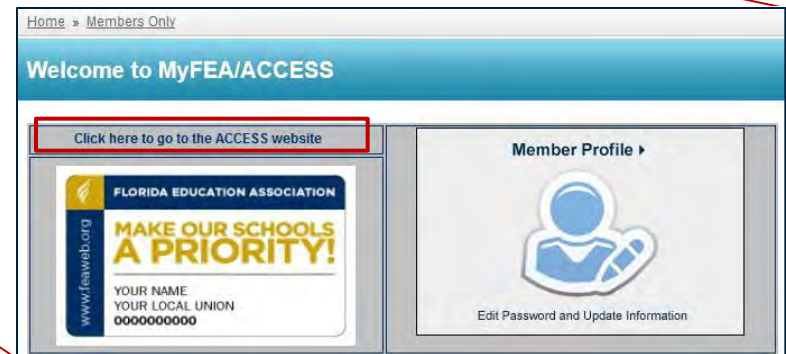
Home » Members Only

Welcome to MyFEA/ACCESS

Click here to go to the ACCESS website

www.feaweb.org

FLORIDA EDUCATION ASSOCIATION

MAKE OUR SCHOOLS A PRIORITY!

YOUR NAME
YOUR LOCAL UNION
0000000000

Member Profile ▸

Edit Password and Update Information